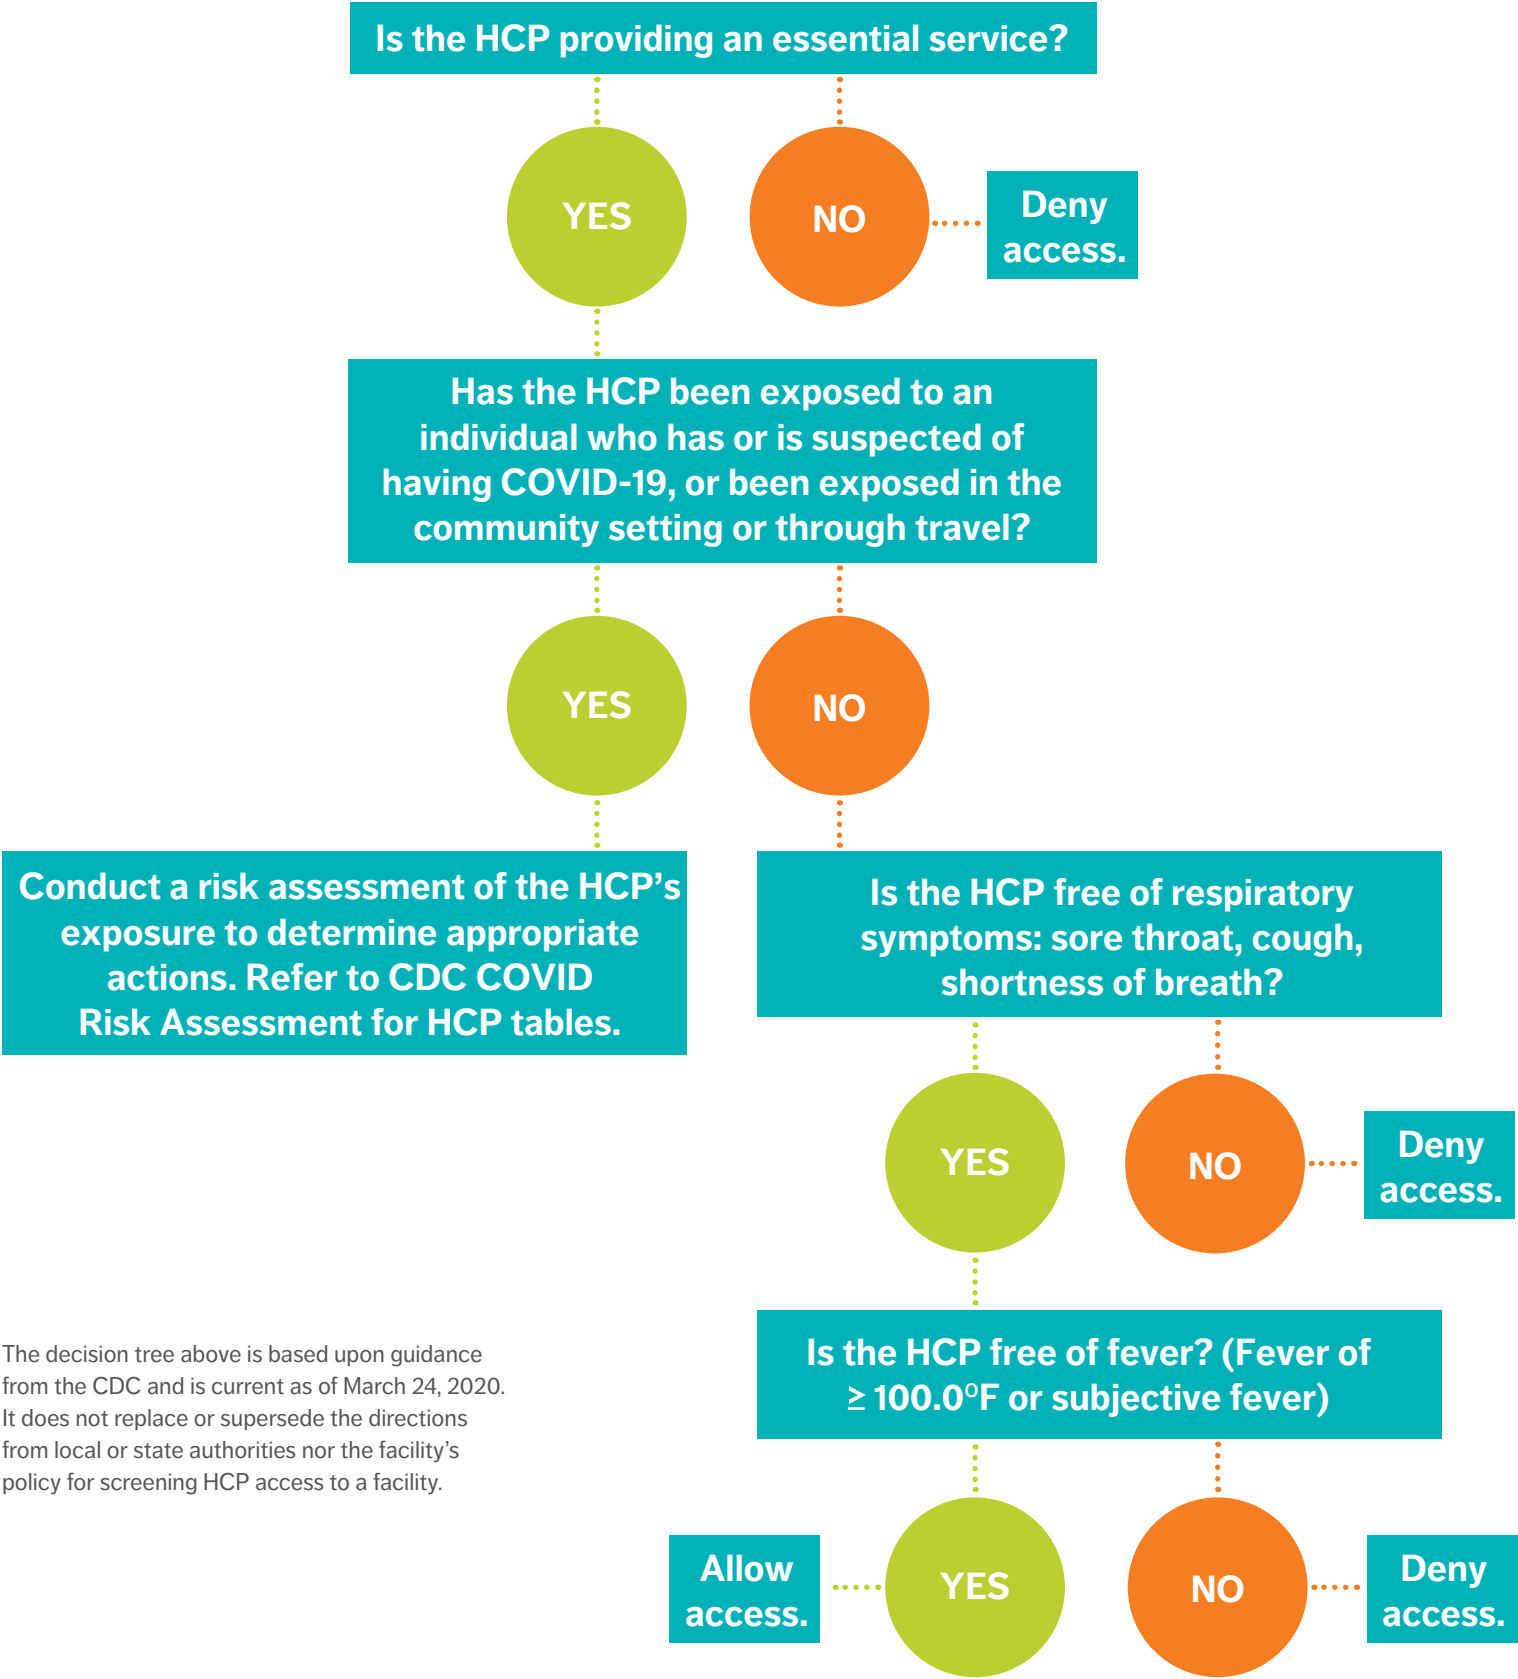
Is the HCP providing an essential service?

YES

NO

Deny access.

Has the HCP been exposed to an individual who has or is suspected of having COVID-19, or been exposed in the community setting or through travel?

YES

NO

Conduct a risk assessment of the HCP's exposure to determine appropriate actions. Refer to CDC COVID Risk Assessment for HCP tables.

Is the HCP free of respiratory symptoms: sore throat, cough, shortness of breath?

YES

NO

Deny access.

The decision tree above is based upon guidance from the CDC and is current as of March 24, 2020. It does not replace or supersede the directions from local or state authorities nor the facility's policy for screening HCP access to a facility.

Is the HCP free of fever? (Fever of $\geq$ 100.0°F or subjective fever)

Allow access.

YES

NO

Deny access.